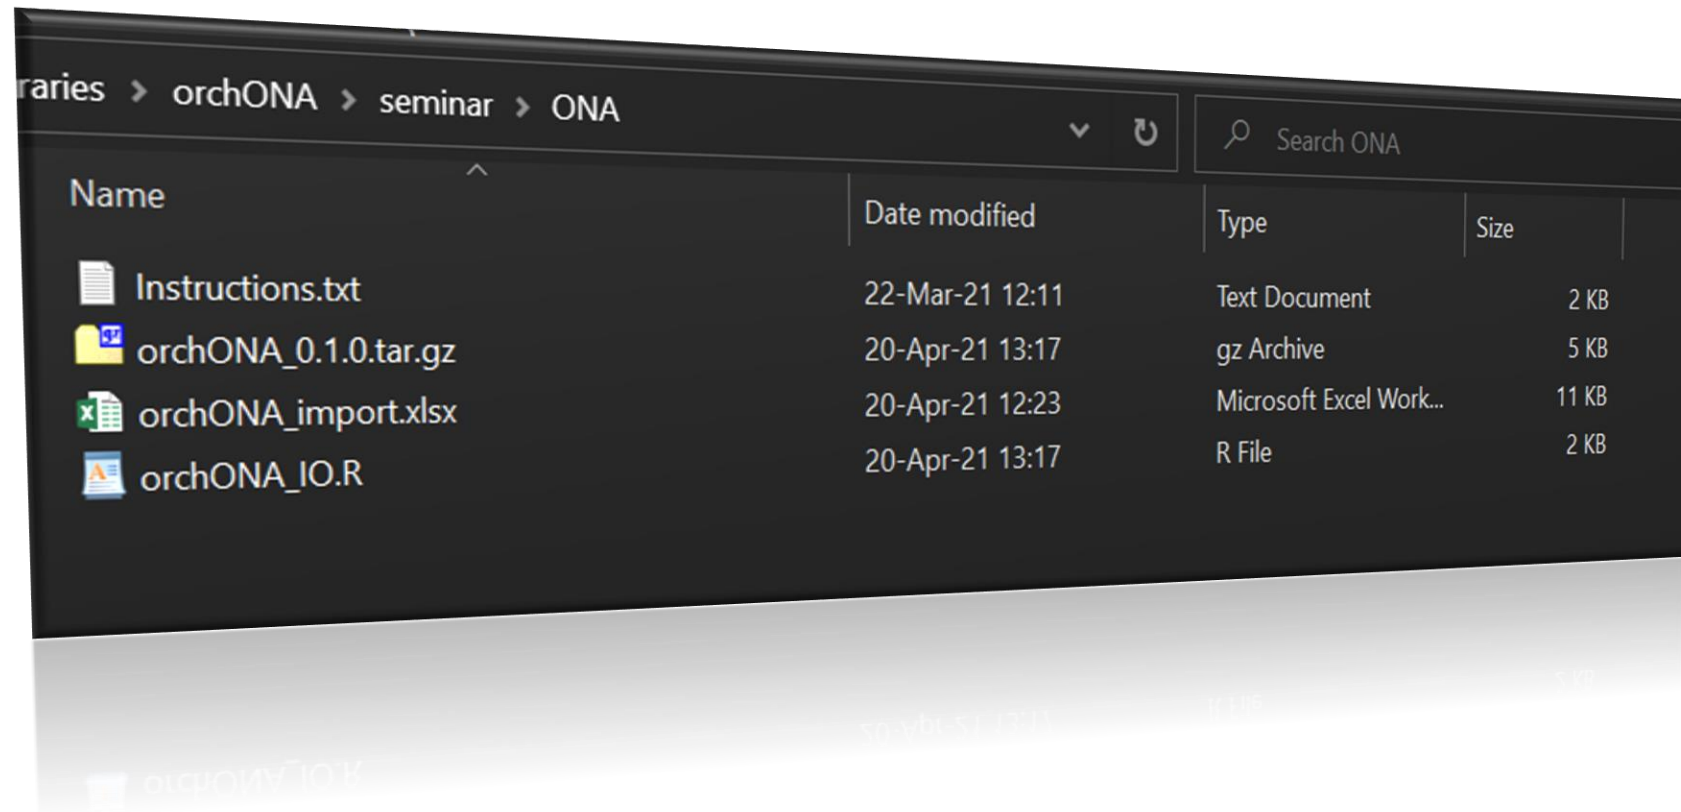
raries > orchONA > seminar > ONA

Search ONA

| Name | Date modified | Type | Size |
|---|---|---|---|
| Instructions.txt | 22-Mar-21 12:11 | Text Document | 2 KB |
| orchONA_0.1.0.tar.gz | 20-Apr-21 13:17 | gz Archive | 5 KB |
| orchONA_import.xlsx | 20-Apr-21 12:23 | Microsoft Excel Work... | 11 KB |
| orchONA_IO.R | 20-Apr-21 13:17 | R File | 2 KB |